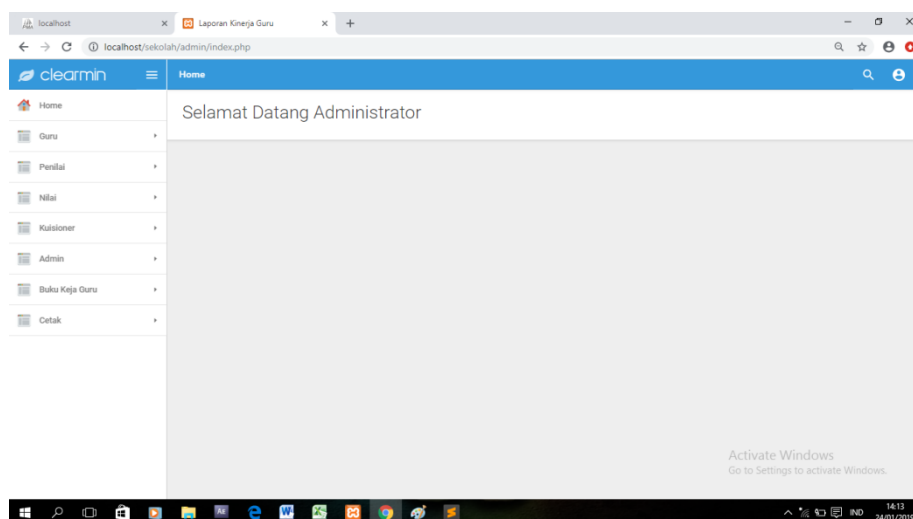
localhost ×
Laporan Kinerja Guru ×
+

localhost/sekolah/admin/index.php

clearmin
Home

Home
Guru
Penilai
Nilai
Kuisioner
Admin
Buku Keja Guru
Cetak

Selamat Datang Administrator

Activate Windows
Go to Settings to activate Windows.

IND
14:13
24/01/2018